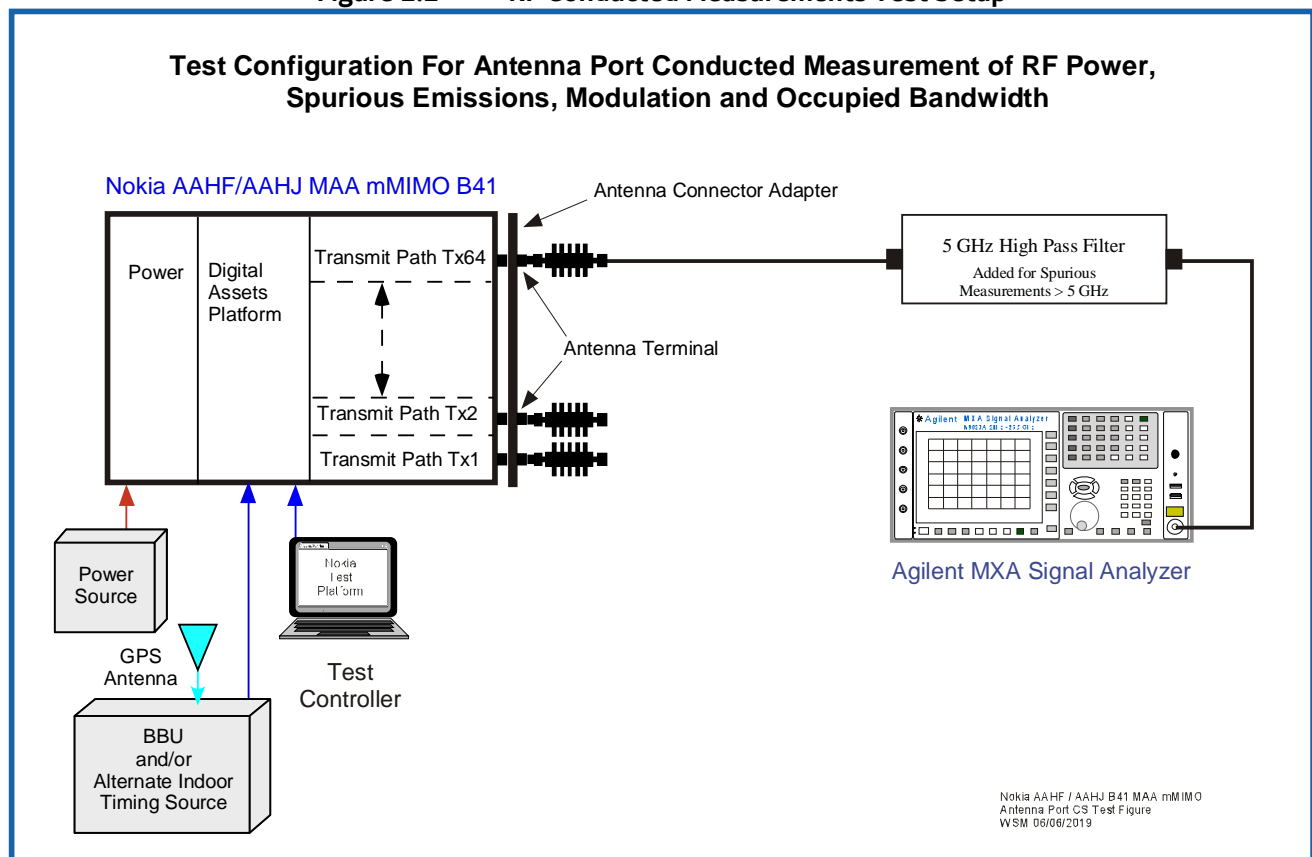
Figure 1.1 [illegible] RF Conducted Measurements Test Setup

Test Configuration For Antenna Port Conducted Measurement of RF Power, Spurious Emissions, Modulation and Occupied Bandwidth

Nokia AAHF/AAHJ MAA mMIMO B41

Antenna Connector Adapter

Power

Digital Assets Platform

Transmit Path Tx64

Transmit Path Tx2

Transmit Path Tx1

Antenna Terminal

5 GHz High Pass Filter

Added for Spurious Measurements > 5 GHz

Agilent MXA Signal Analyzer

N9020A 20 Hz - 26.5 GHz

Agilent MXA Signal Analyzer

Power Source

GPS Antenna

Nokia Test Platform

Test Controller

BBU and/or Alternate Indoor Timing Source

Nokia AAHF / AAHJ B41 MAA mMIMO
Antenna Port CS Test Figure
WSM 06/06/2019